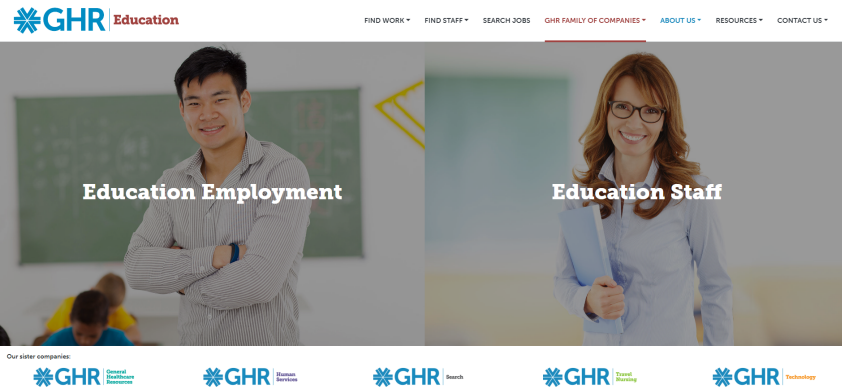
GHR | Education

FIND WORK ▾ FIND STAFF ▾ SEARCH JOBS GHR FAMILY OF COMPANIES ▾ ABOUT US ▾ RESOURCES ▾ CONTACT US ▾

Education Employment

Education Staff

Our sister companies:

GHR General Healthcare Resources

GHR Human Services

GHR Search

GHR Travel Nursing

GHR Technology